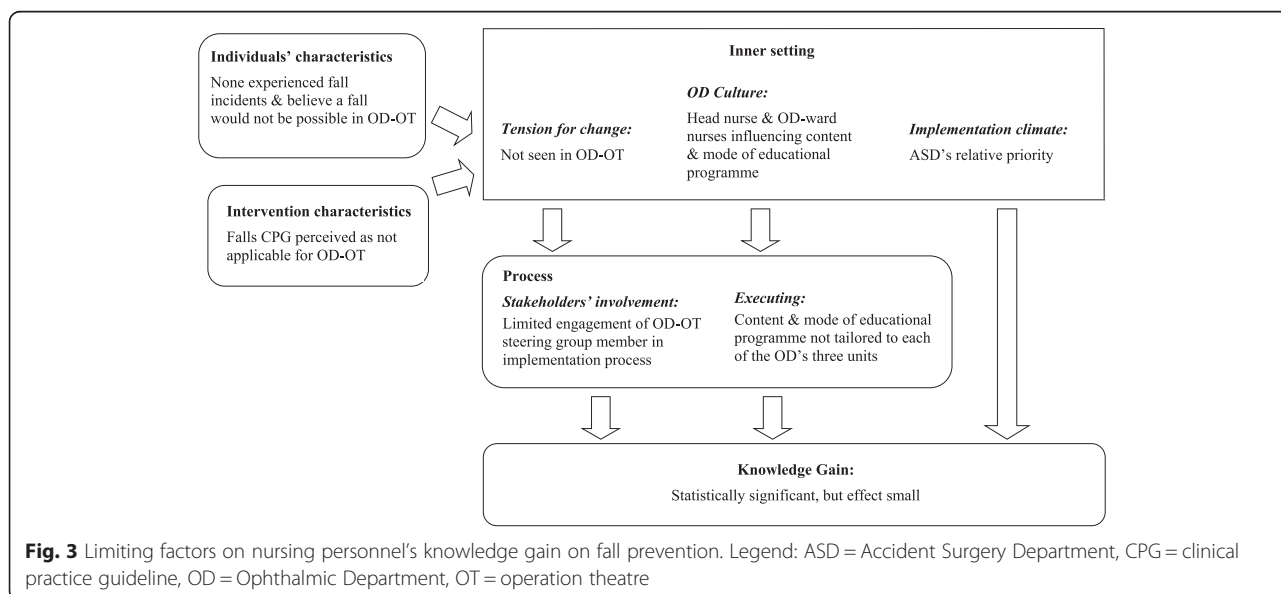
Individuals' characteristics

None experienced fall incidents & believe a fall would not be possible in OD-OT

Intervention characteristics

Falls CPG perceived as not applicable for OD-OT

Inner setting

Tension for change:

Not seen in OD-OT

OD Culture:

Head nurse & OD-ward nurses influencing content & mode of educational programme

Implementation climate:

ASD's relative priority

Process

Stakeholders' involvement:

Limited engagement of OD-OT steering group member in implementation process

Executing:

Content & mode of educational programme not tailored to each of the OD's three units

Knowledge Gain:

Statistically significant, but effect small

Fig. 3 Limiting factors on nursing personnel's knowledge gain on fall prevention. Legend: ASD = Accident Surgery Department, CPG = clinical practice guideline, OD = Ophthalmic Department, OT = operation theatre